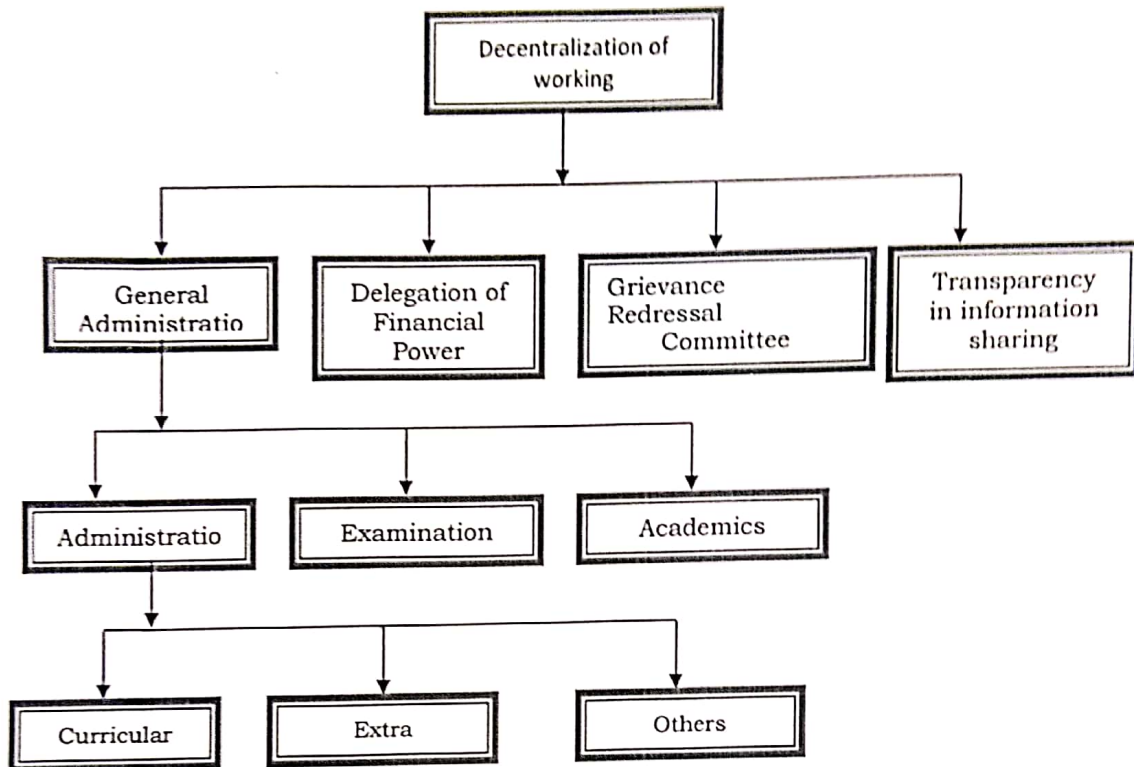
Decentralization of working

General Administratio

Delegation of Financial Power

Grievance Redressal Committee

Transparency in information sharing

Administratio

Examination

Academics

Curricular

Extra

Others